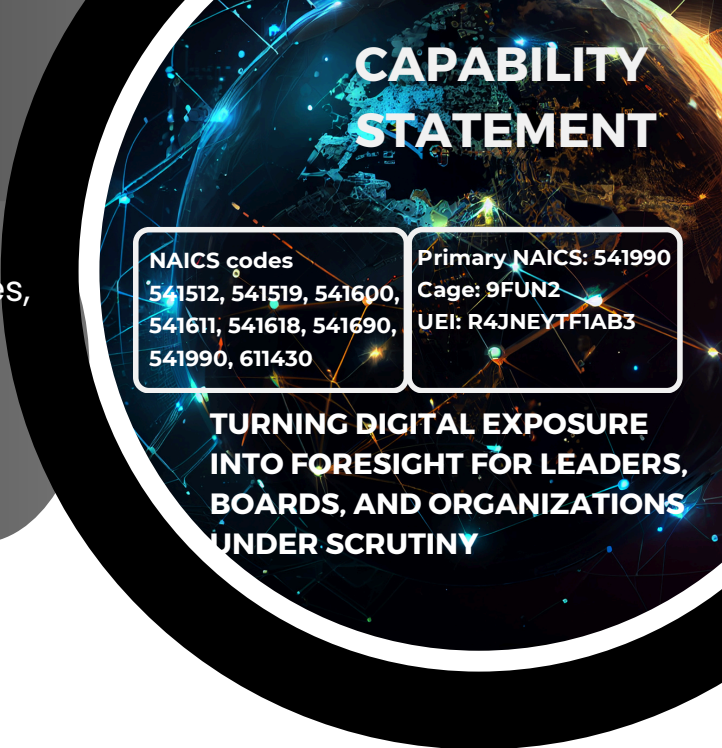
es,

CAPABILITY STATEMENT

NAICS codes
541512, 541519, 541600, 541611, 541618, 541690, 541990, 611430

Primary NAICS: 541990
Cage: 9FUN2
UEI: R4JNEYTF1AB3

TURNING DIGITAL EXPOSURE INTO FORESIGHT FOR LEADERS, BOARDS, AND ORGANIZATIONS UNDER SCRUTINY